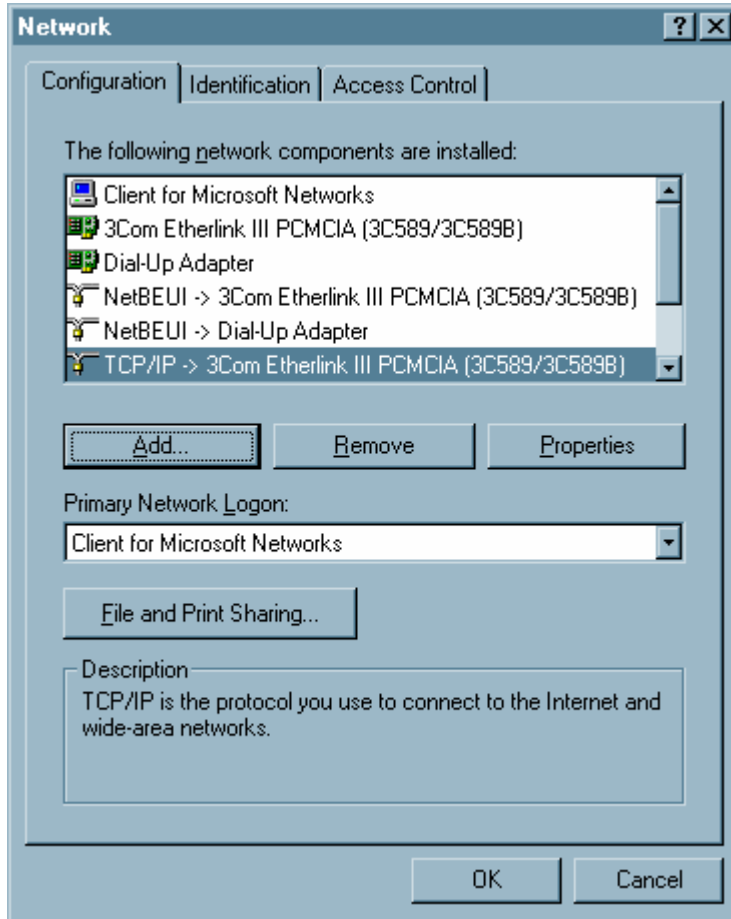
Network ? X

Configuration | Identification | Access Control

The following network components are installed:

Client for Microsoft Networks
3Com Etherlink III PCMCIA (3C589/3C589B)
Dial-Up Adapter
NetBEUI -> 3Com Etherlink III PCMCIA (3C589/3C589B)
NetBEUI -> Dial-Up Adapter
TCP/IP -> 3Com Etherlink III PCMCIA (3C589/3C589B)

Add... | Remove | Properties

Primary Network Logon:

Client for Microsoft Networks

File and Print Sharing...

Description
TCP/IP is the protocol you use to connect to the Internet and wide-area networks.

OK | Cancel